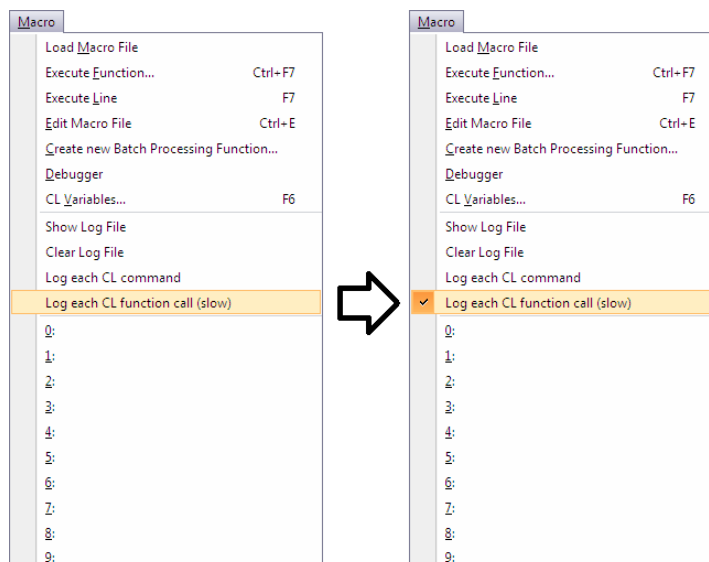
Macro

Load Macro File
Execute Function... Ctrl+F7
Execute Line F7
Edit Macro File Ctrl+E
Create new Batch Processing Function...
Debugger
CL Variables... F6
Show Log File
Clear Log File
Log each CL command
Log each CL function call (slow)
0:
1:
2:
3:
4:
5:
6:
7:
8:
9:

Macro

Load Macro File
Execute Function... Ctrl+F7
Execute Line F7
Edit Macro File Ctrl+E
Create new Batch Processing Function...
Debugger
CL Variables... F6
Show Log File
Clear Log File
Log each CL command
✓ Log each CL function call (slow)
0:
1:
2:
3:
4:
5:
6:
7:
8:
9: